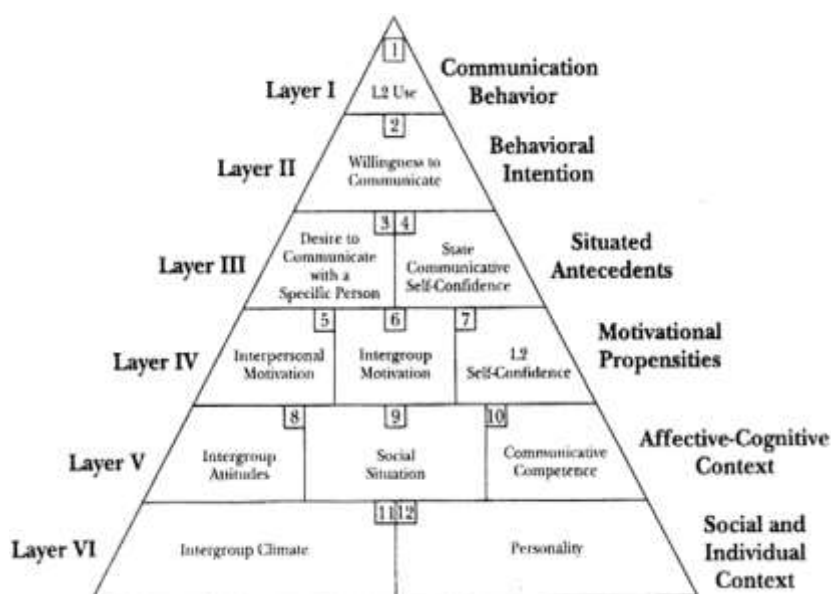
1
Layer I
L2 Use
Communication Behavior

2
Layer II
Willingness to Communicate
Behavioral Intention

3 4
Layer III
Desire to Communicate with a Specific Person
State Communicative Self-Confidence
Situated Antecedents

5 6 7
Layer IV
Interpersonal Motivation
Intergroup Motivation
L2 Self-Confidence
Motivational Propensities

8 9 10
Layer V
Intergroup Attitudes
Social Situation
Communicative Competence
Affective-Cognitive Context

11 12
Layer VI
Intergroup Climate
Personality
Social and Individual Context